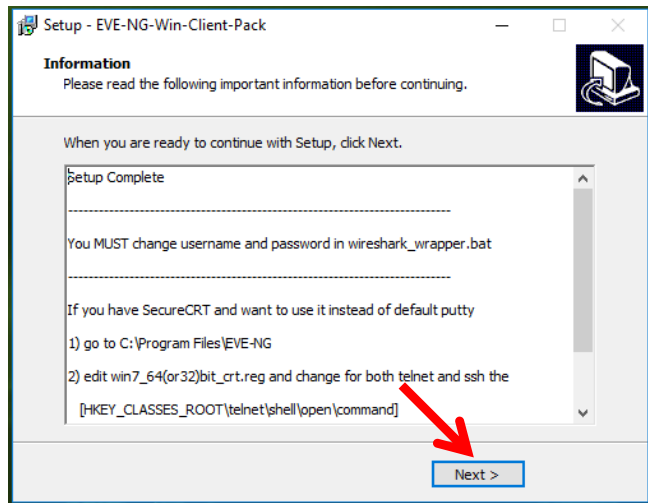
Setup - EVE-NG-Win-Client-Pack

Information
Please read the following important information before continuing.

When you are ready to continue with Setup, click Next.

Setup Complete

--------------------------------------------------------------------------------

You MUST change username and password in wireshark_wrapper.bat

--------------------------------------------------------------------------------

If you have SecureCRT and want to use it instead of default putty

1) go to C:\Program Files\EVE-NG

2) edit win7_64(or32)bit_crt.reg and change for both telnet and ssh the

[HKEY_CLASSES_ROOT\telnet\shell\open\command]

Next >